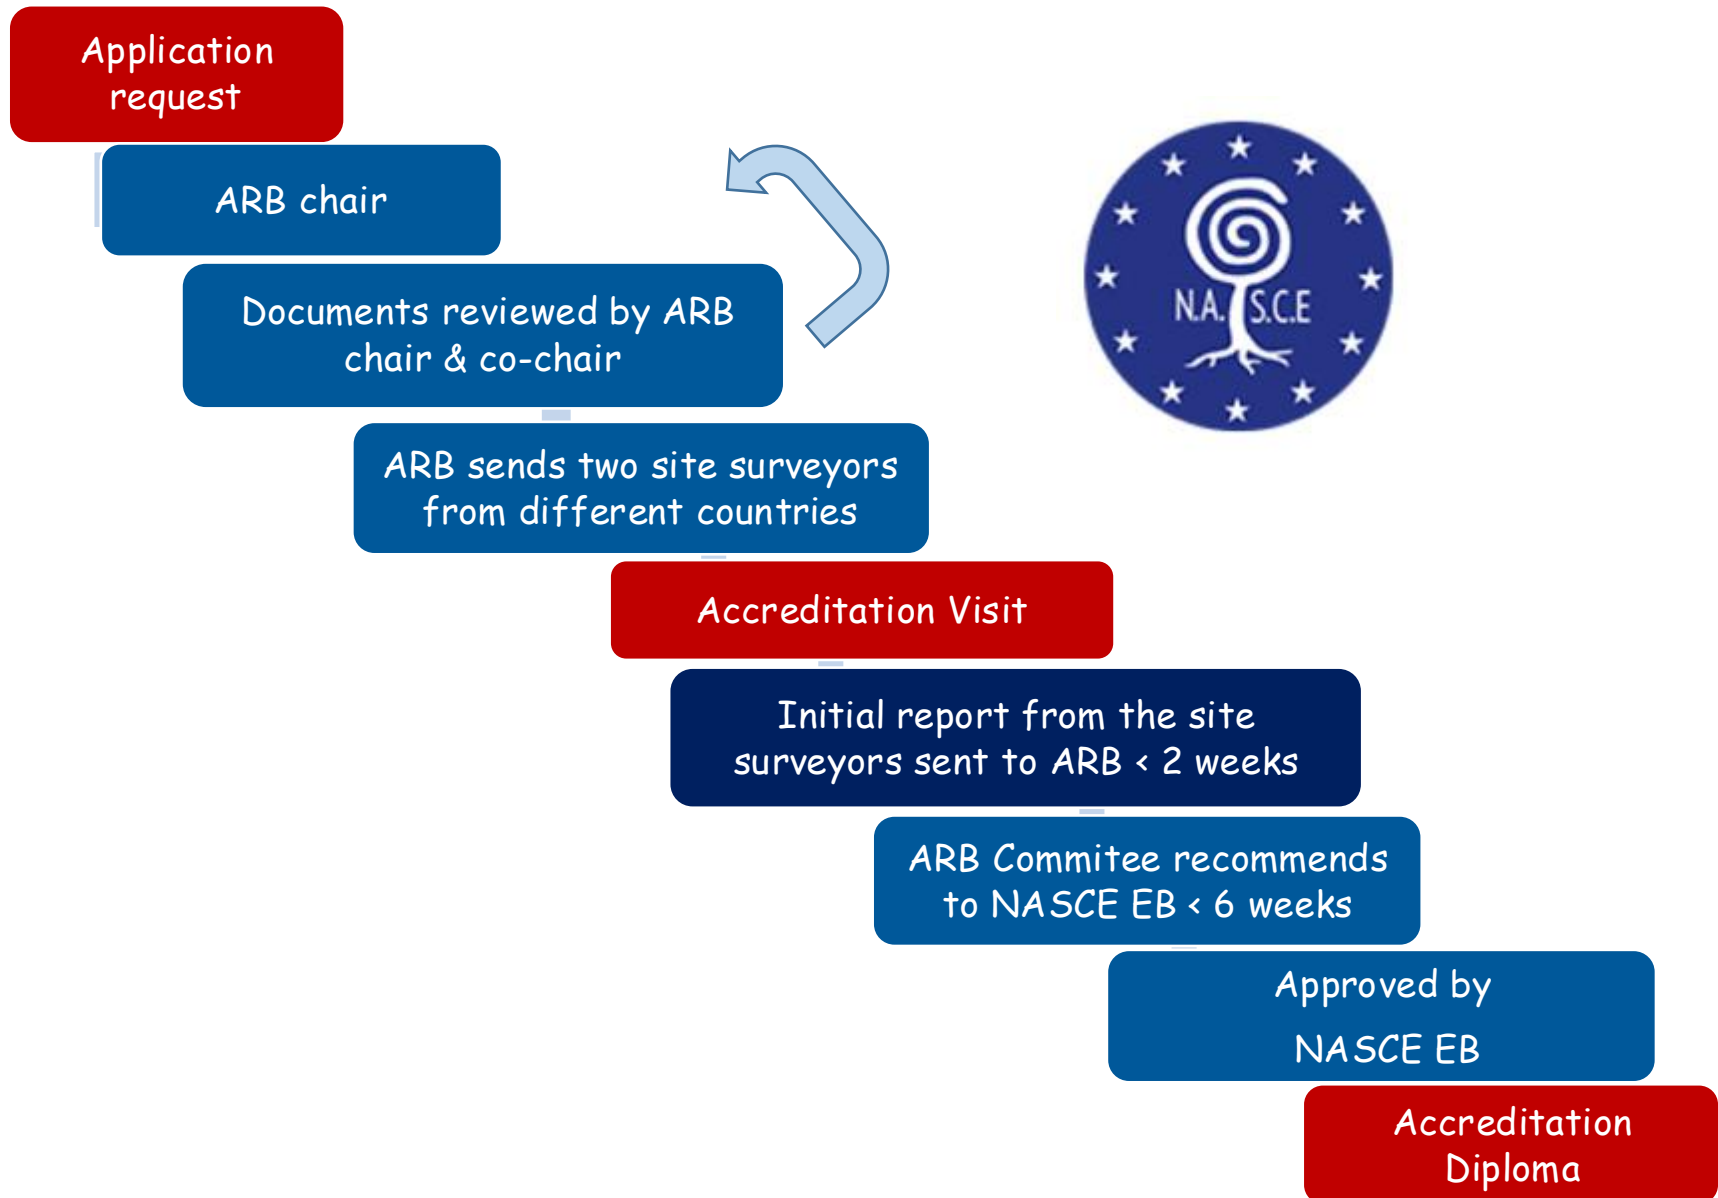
Application request

ARB chair

Documents reviewed by ARB chair & co-chair

ARB sends two site surveyors from different countries

Accreditation Visit

Initial report from the site surveyors sent to ARB < 2 weeks

ARB Commitee recommends to NASCE EB < 6 weeks

Approved by

NASCE EB

Accreditation Diploma

N.A. S.C.E